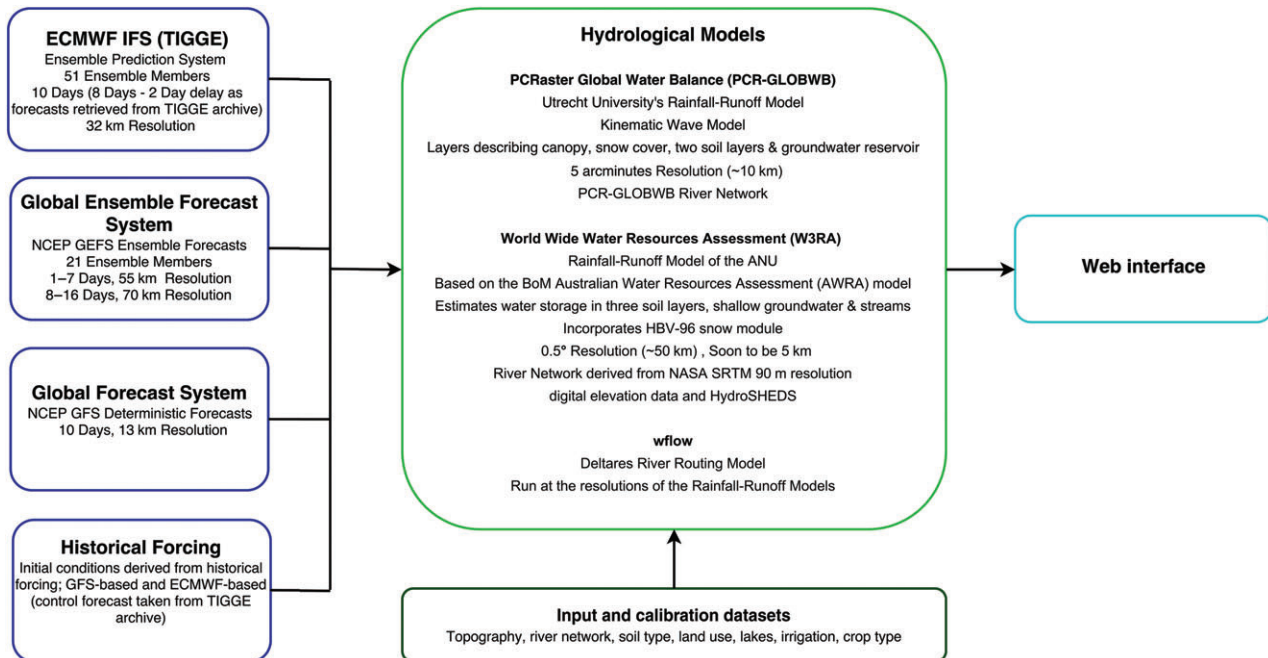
ECMWF IFS (TIGGE)
Ensemble Prediction System
51 Ensemble Members
10 Days (8 Days - 2 Day delay as forecasts retrieved from TIGGE archive)
32 km Resolution

Global Ensemble Forecast System
NCEP GEFS Ensemble Forecasts
21 Ensemble Members
1–7 Days, 55 km Resolution
8–16 Days, 70 km Resolution

Global Forecast System
NCEP GFS Deterministic Forecasts
10 Days, 13 km Resolution

Historical Forcing
Initial conditions derived from historical forcing; GFS-based and ECMWF-based (control forecast taken from TIGGE archive)

Hydrological Models

PCRaster Global Water Balance (PCR-GLOBWB)
Utrecht University's Rainfall-Runoff Model
Kinematic Wave Model
Layers describing canopy, snow cover, two soil layers & groundwater reservoir
5 arcminutes Resolution (~10 km)
PCR-GLOBWB River Network

World Wide Water Resources Assessment (W3RA)
Rainfall-Runoff Model of the ANU
Based on the BoM Australian Water Resources Assessment (AWRA) model
Estimates water storage in three soil layers, shallow groundwater & streams
Incorporates HBV-96 snow module
0.5° Resolution (~50 km) , Soon to be 5 km
River Network derived from NASA SRTM 90 m resolution digital elevation data and HydroSHEDS

wflow
Deltares River Routing Model
Run at the resolutions of the Rainfall-Runoff Models

Web interface

Input and calibration datasets
Topography, river network, soil type, land use, lakes, irrigation, crop type